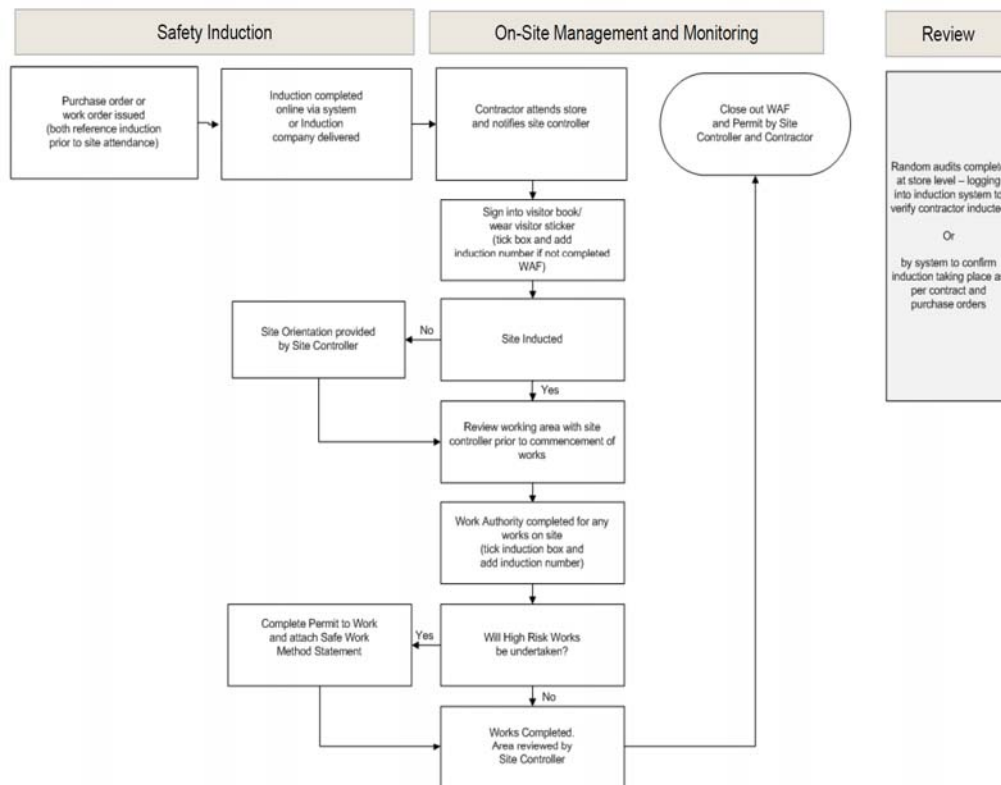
Safety Induction

On-Site Management and Monitoring

Review

Purchase order or work order issued (both reference induction prior to site attendance)

Induction completed online via system or Induction company delivered

Contractor attends store and notifies site controller

Close out WAF and Permit by Site Controller and Contractor

Random audits complete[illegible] at store level – logging into induction system to verify contractor inducte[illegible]

Or

by system to confirm induction taking place a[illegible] per contract and purchase orders

Sign into visitor book/ wear visitor sticker (tick box and add induction number if not completed WAF)

Site Orientation provided by Site Controller

No

Site Inducted

Yes

Review working area with site controller prior to commencement of works

Work Authority completed for any works on site (tick induction box and add induction number)

Complete Permit to Work and attach Safe Work Method Statement

Yes

Will High Risk Works be undertaken?

No

Works Completed. Area reviewed by Site Controller